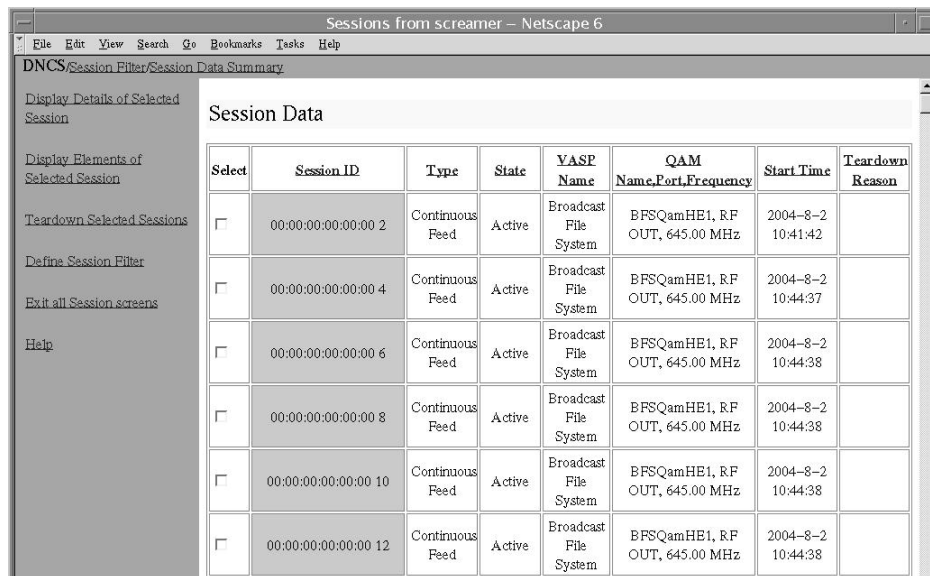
Sessions from screamer – Netscape 6

File Edit View Search Go Bookmarks Tasks Help

DNCS/Session Filter/Session Data Summary

Display Details of Selected Session

Display Elements of Selected Session

Teardown Selected Sessions

Define Session Filter

Exit all Session screens

Help

Session Data

| Select | Session ID | Type | State | VASP Name | QAM Name,Port,Frequency | Start Time | Teardown Reason |
|---|---|---|---|---|---|---|---|
| | 00:00:00:00:00:00 2 | Continuous Feed | Active | Broadcast File System | BFSQamHE1, RF OUT, 645.00 MHz | 2004–8–2 10:41:42 | |
| | 00:00:00:00:00:00 4 | Continuous Feed | Active | Broadcast File System | BFSQamHE1, RF OUT, 645.00 MHz | 2004–8–2 10:44:37 | |
| | 00:00:00:00:00:00 6 | Continuous Feed | Active | Broadcast File System | BFSQamHE1, RF OUT, 645.00 MHz | 2004–8–2 10:44:38 | |
| | 00:00:00:00:00:00 8 | Continuous Feed | Active | Broadcast File System | BFSQamHE1, RF OUT, 645.00 MHz | 2004–8–2 10:44:38 | |
| | 00:00:00:00:00:00 10 | Continuous Feed | Active | Broadcast File System | BFSQamHE1, RF OUT, 645.00 MHz | 2004–8–2 10:44:38 | |
| | 00:00:00:00:00:00 12 | Continuous Feed | Active | Broadcast File System | BFSQamHE1, RF OUT, 645.00 MHz | 2004–8–2 10:44:38 | |